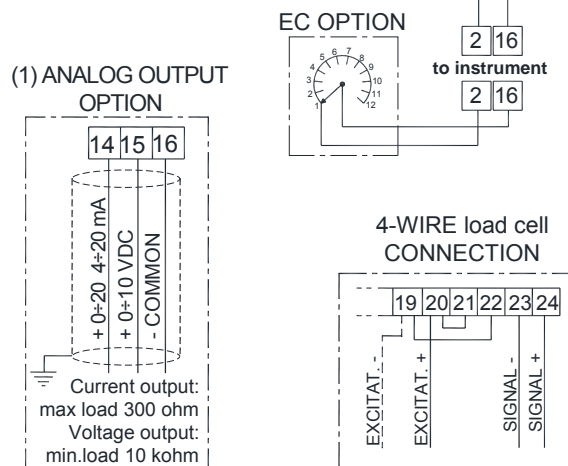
EC OPTION

1 2 3 4 5 6 7 8 9 10 11 12

2 16

to instrument

2 16

(1) ANALOG OUTPUT OPTION

14 15 16

+ 0÷20 4÷20 mA

+ 0÷10 VDC

- COMMON

Current output: max load 300 ohm

Voltage output: min.load 10 kohm

4-WIRE load cell CONNECTION

19 20 21 22 23 24

EXCITAT. -

EXCITAT. +

SIGNAL -

SIGNAL +